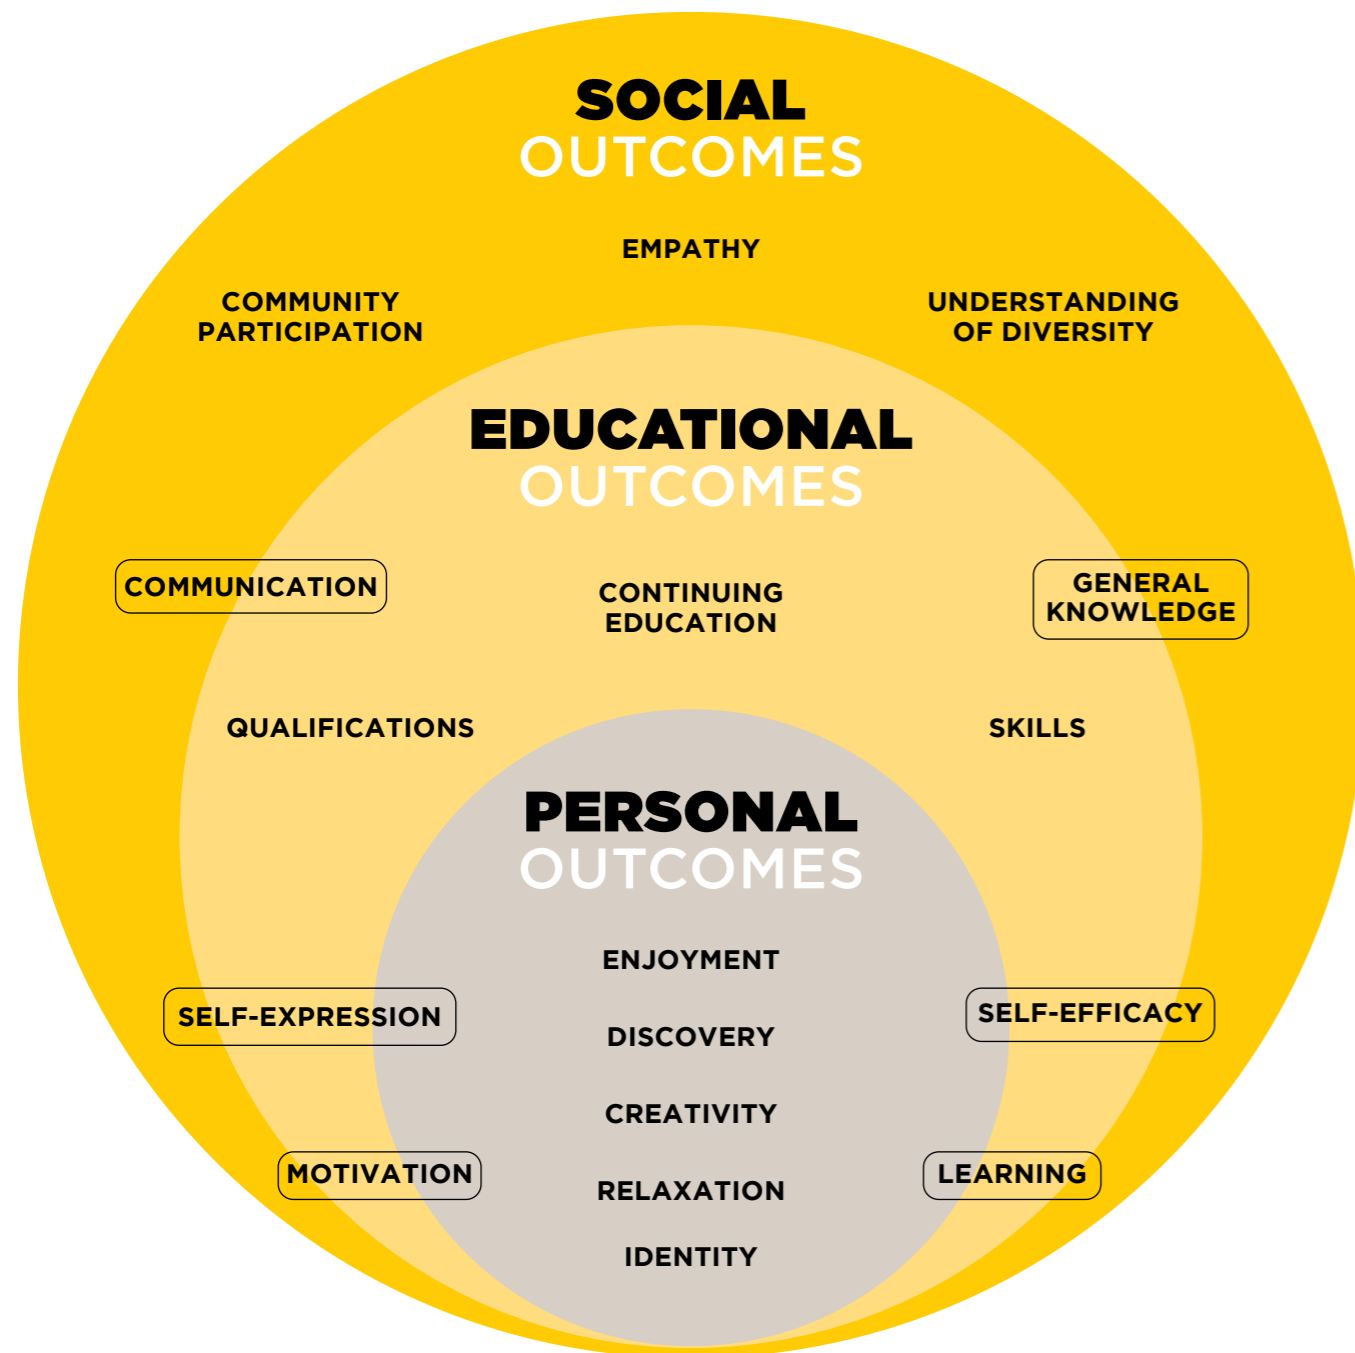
SOCIAL
OUTCOMES

EMPATHY

COMMUNITY PARTICIPATION

UNDERSTANDING OF DIVERSITY

EDUCATIONAL
OUTCOMES

COMMUNICATION

CONTINUING EDUCATION

GENERAL KNOWLEDGE

QUALIFICATIONS

SKILLS

PERSONAL
OUTCOMES

ENJOYMENT

SELF-EXPRESSION

SELF-EFFICACY

DISCOVERY

CREATIVITY

MOTIVATION

LEARNING

RELAXATION

IDENTITY